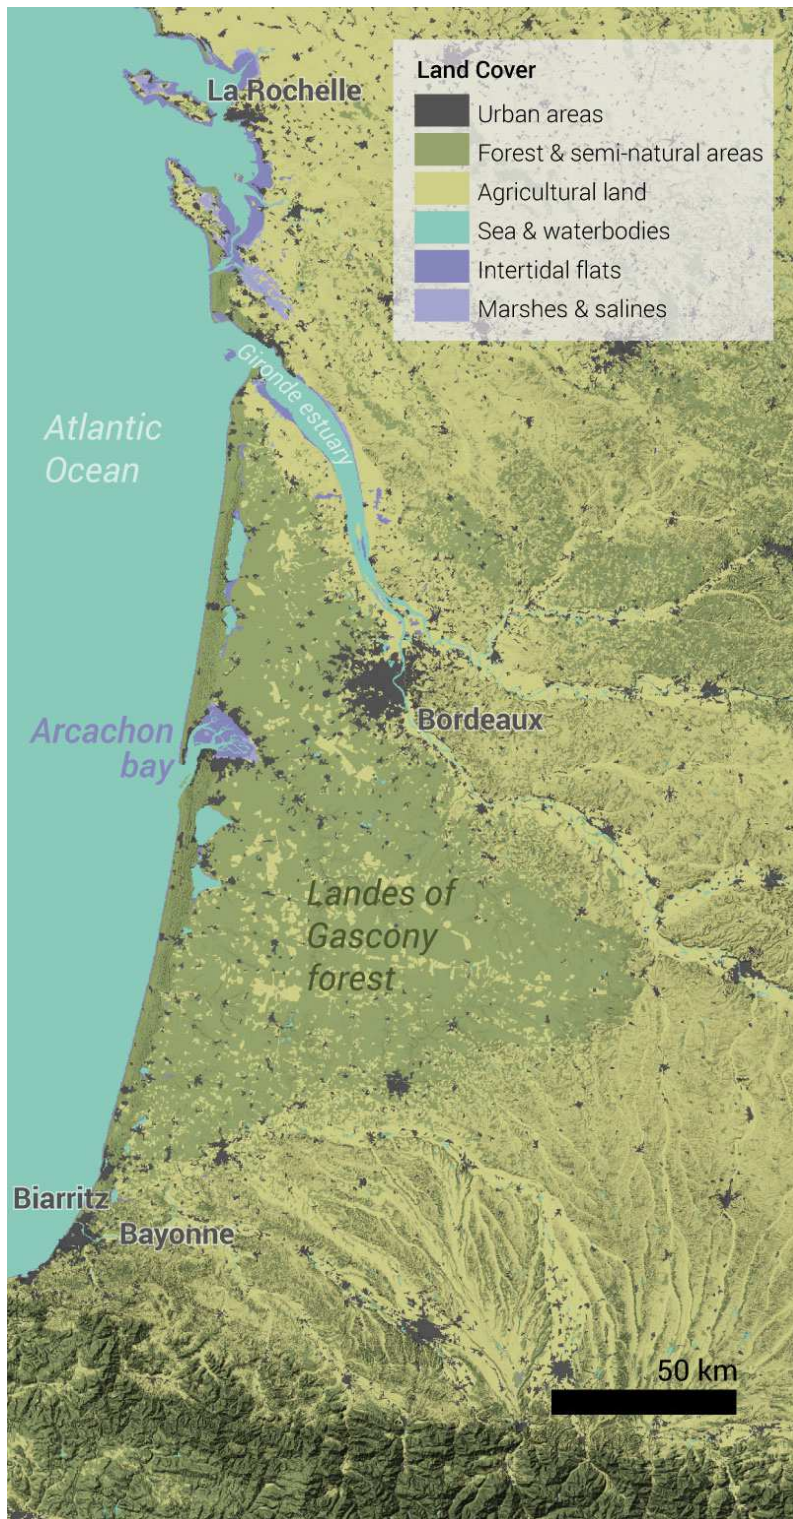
La Rochelle

Land Cover
Urban areas
Forest & semi-natural areas
Agricultural land
Sea & waterbodies
Intertidal flats
Marshes & salines

Gironde estuary

Atlantic Ocean

Arcachon bay

Bordeaux

Landes of Gascony forest

Biarritz

Bayonne

50 km